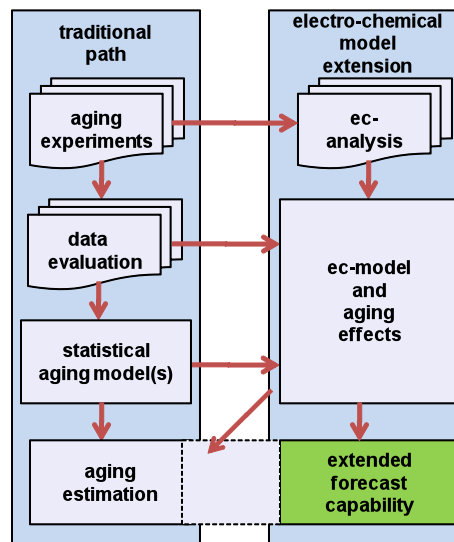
traditional path

aging experiments

data evaluation

statistical aging model(s)

aging estimation

electro-chemical model extension

ec-analysis

ec-model and aging effects

extended forecast capability